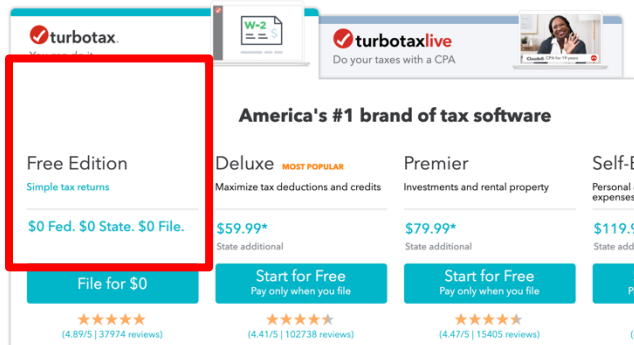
turbotax
You can do it

W-2

turbotaxlive
Do your taxes with a CPA

Claudia E. CPA for 14 years

America's #1 brand of tax software

Free Edition
Simple tax returns
$0 Fed. $0 State. $0 File.
File for $0
★★★★★
(4.89/5 | 37974 reviews)

Deluxe MOST POPULAR
Maximize tax deductions and credits
$59.99*
State additional
Start for Free
Pay only when you file
★★★★★
(4.41/5 | 102738 reviews)

Premier
Investments and rental property
$79.99*
State additional
Start for Free
Pay only when you file
★★★★★
(4.47/5 | 15405 reviews)

Self-E
Personal
expenses
$119.
State ad